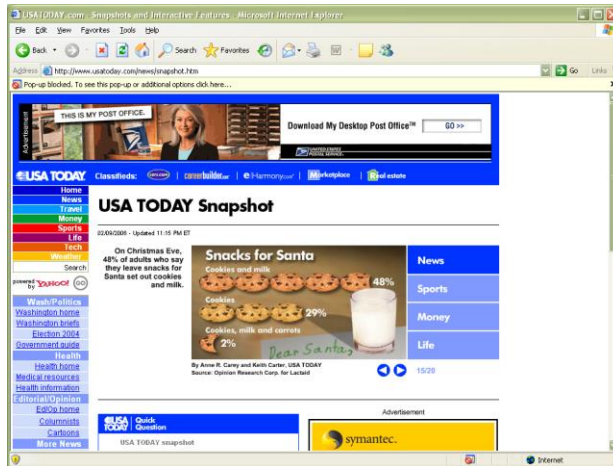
USATODAY.com - Snapshots and Interactive Features - Microsoft Internet Explorer

File Edit View Favorites Tools Help

Back Search Favorites

Address http://www.usatoday.com/news/snapshot.htm Go Links

Pop-up blocked. To see this pop-up or additional options click here...

Advertisement

THIS IS MY POST OFFICE.

Download My Desktop Post Office™ GO >>

UNITED STATES POSTAL SERVICE

USA TODAY Classifieds: cars.com careerbuilder.com eHarmony.com Marketplace Real estate

Home
News
Travel
Money
Sports
Life
Tech
Weather
Search

powered by YAHOO! GO

Wash/Politics
Washington home
Washington briefs
Election 2004
Government guide
Health
Health home
Medical resources
Health information
Editorial/Opinion
Ed/Op home
Columnists
Cartoons
More News

USA TODAY Snapshot

02/09/2006 - Updated 11:15 PM ET

On Christmas Eve, 48% of adults who say they leave snacks for Santa set out cookies and milk.

Snacks for Santa

Cookies and milk 48%

Cookies 29%

Cookies, milk and carrots 2%

Dear Santa,

By Anne R. Carey and Keith Carter, USA TODAY
Source: Opinion Research Corp. for Lactaid

15/20

News
Sports
Money
Life

USA TODAY Quick Question

USA TODAY snapshot

Advertisement

symantec.

Internet